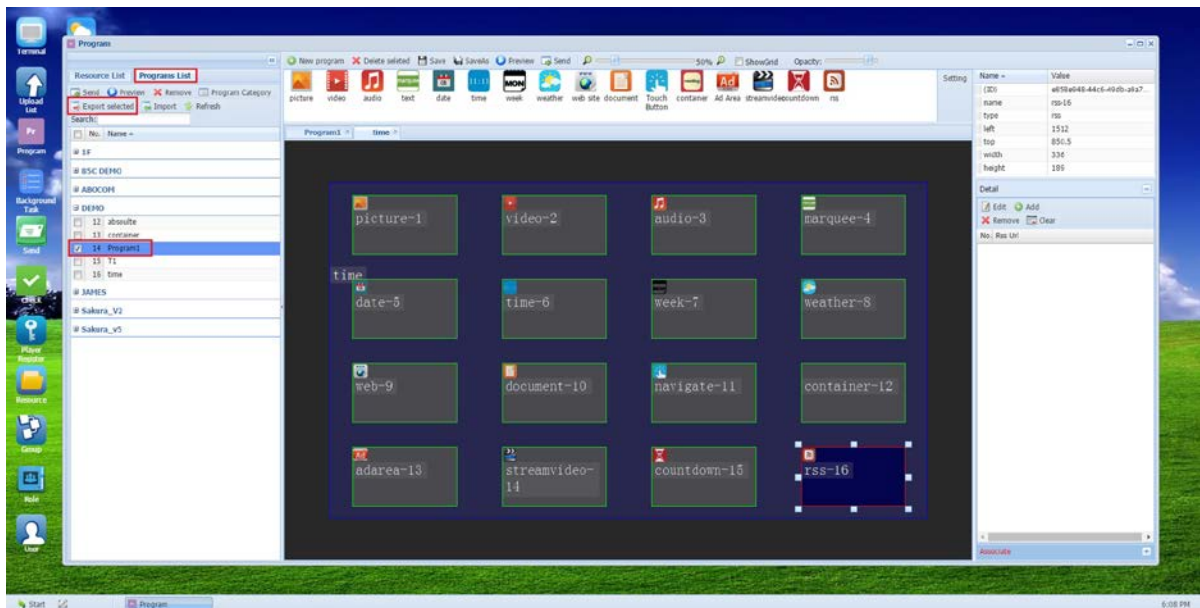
Terminal
Upload List
Program
Background Task
Send
Check
Player Register
Resource
Group
Role
User

Program

Resource List | Programs List

Send  Preview  Remove  Program Category
Export selected  Import  Refresh
Search:
No. Name

1F
BSC DEMO
ABOCOM
DEMO
12 absoulte
13 container
14 Program1
15 T1
16 time
JAMES
Sakura_V2
Sakura_v5

New program  Delete selected  Save  SaveAs  Preview  Send  50%  ShowGrid  Opacity:

picture  video  audio  text  date  time  week  weather  web site  document  Touch Button  container  Ad Area  streamvideo  countdown  rss

Setting

Program1  time

time

picture-1
video-2
audio-3
marquee-4
date-5
time-6
week-7
weather-8
web-9
document-10
navigate-11
container-12
adarea-13
streamvideo-14
countdown-15
rss-16

| Name | Value |
|---|---|
| (ID) | a658a048-44c6-49db-a9a7... |
| name | rss-16 |
| type | rss |
| left | 1512 |
| top | 850.5 |
| width | 336 |
| height | 189 |

Detail
Edit  Add
Remove  Clear
No. Rss Url

Associate

Start  Program
6:08 PM